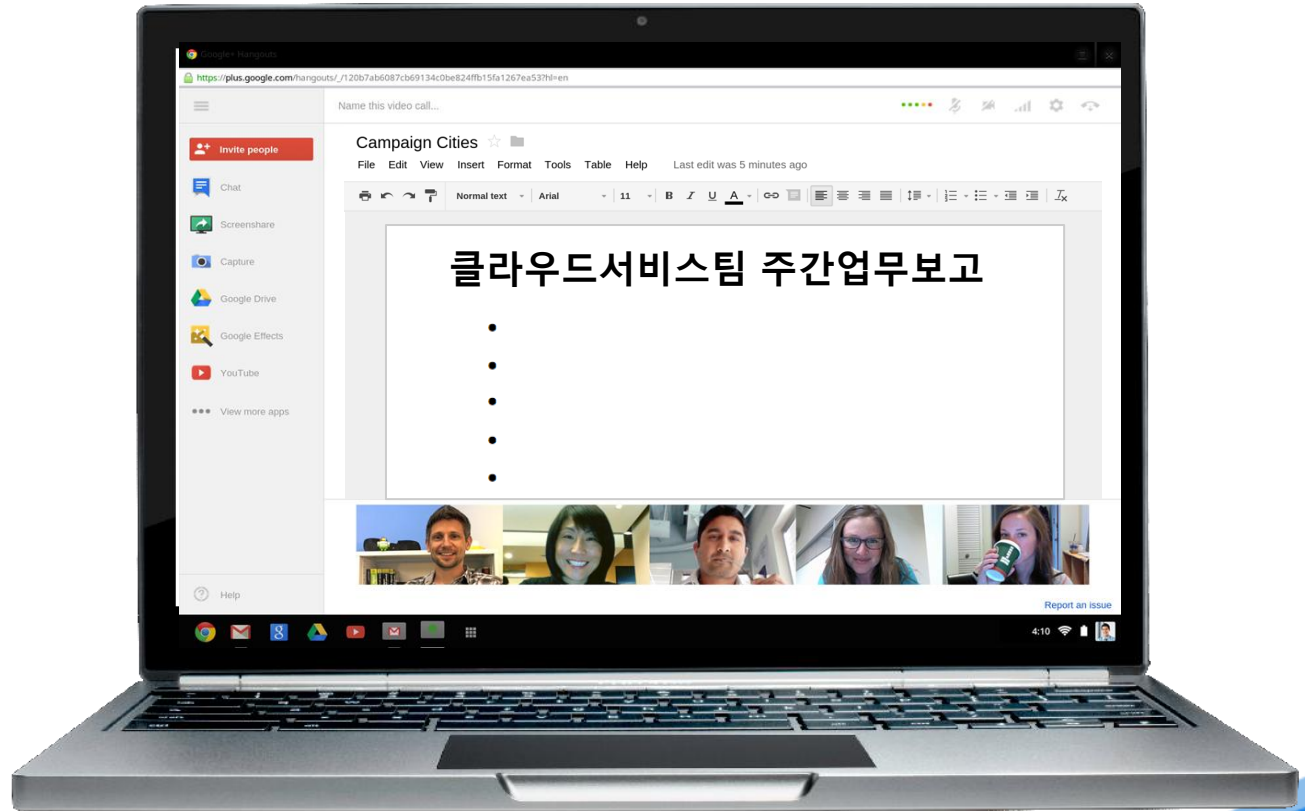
Google+ Hangouts

https://plus.google.com/hangouts/_/120b7ab6087cb69134c0be824ffb15fa1267ea53?hl=en

Name this video call...

Invite people

Chat

Screenshare

Capture

Google Drive

Google Effects

YouTube

View more apps

Help

Campaign Cities

File Edit View Insert Format Tools Table Help Last edit was 5 minutes ago

Normal text Arial 11 B I U A

클라우드서비스팀 주간업무보고

•
•
•
•
•

Report an issue

4:10